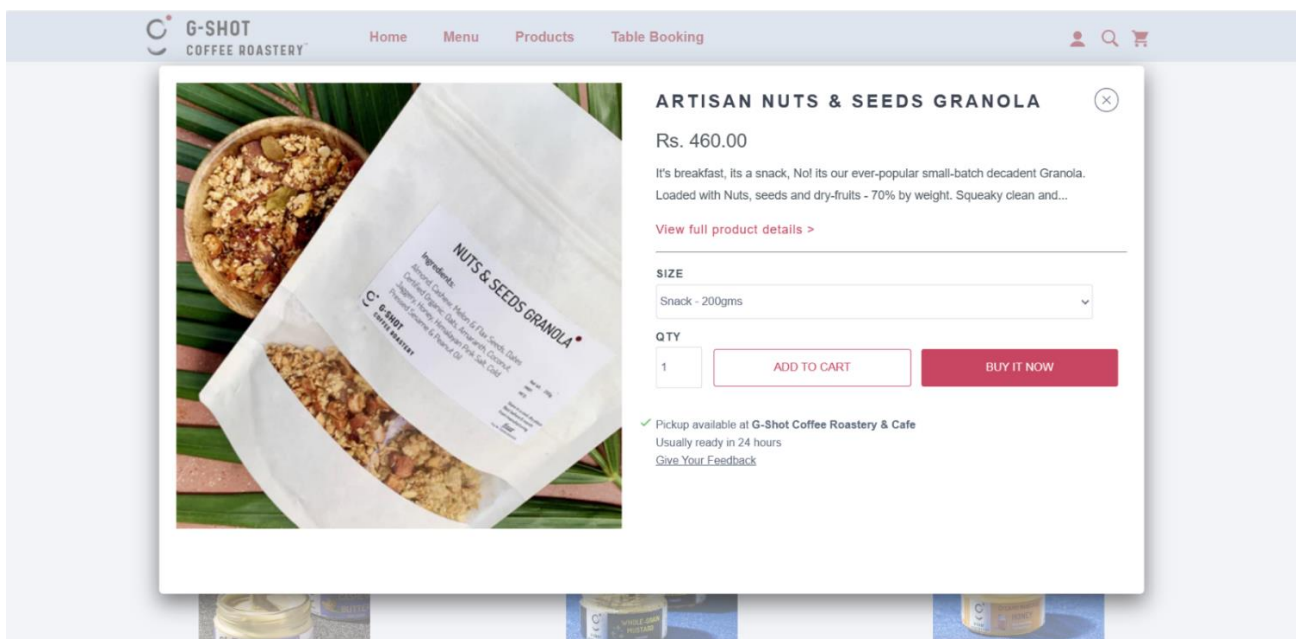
G-SHOT
COFFEE ROASTERY

Home Menu Products Table Booking

NUTS & SEEDS GRANOLA

Ingredients:
Almond, Cashew, Melon & Flax Seeds, Dates, Certified Organic Oats, Amaranth, Coconut, Jaggery, Honey, Himalayan Pink Salt, Cold Pressed Sesame & Peanut Oil

G-SHOT
COFFEE ROASTERY

ARTISAN NUTS & SEEDS GRANOLA

Rs. 460.00

It's breakfast, its a snack, No! its our ever-popular small-batch decadent Granola. Loaded with Nuts, seeds and dry-fruits - 70% by weight. Squeaky clean and...

View full product details >

SIZE

Snack - 200gms

QTY

1

ADD TO CART

BUY IT NOW

Pickup available at G-Shot Coffee Roastery & Cafe
Usually ready in 24 hours
Give Your Feedback